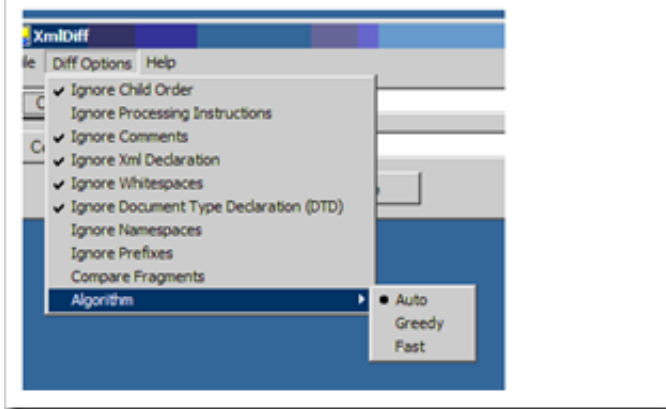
XmlDiff

ile Diff Options Help

C

Co

✔ Ignore Child Order
Ignore Processing Instructions
✔ Ignore Comments
✔ Ignore Xml Declaration
✔ Ignore Whitespaces
✔ Ignore Document Type Declaration (DTD)
Ignore Namespaces
Ignore Prefixes
Compare Fragments
Algorithm

● Auto
Greedy
Fast